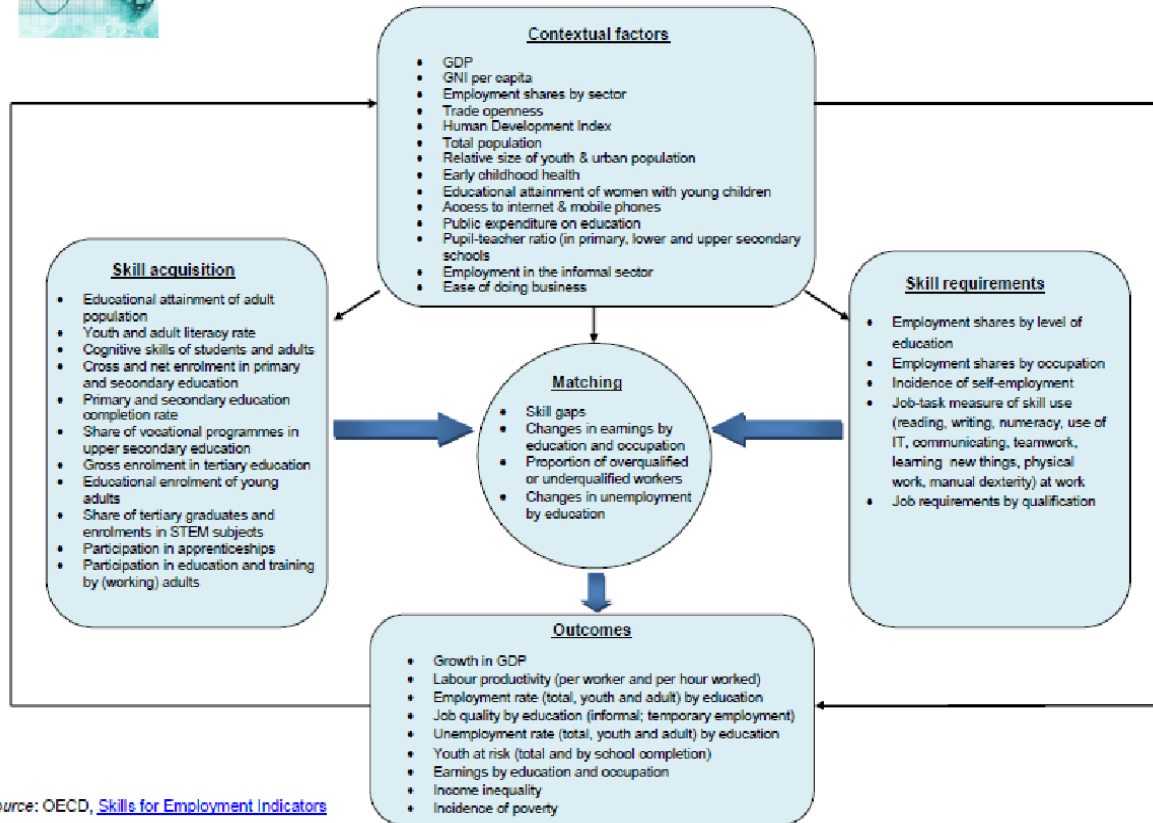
Contextual factors

- GDP
- GNI per capita
- Employment shares by sector
- Trade openness
- Human Development Index
- Total population
- Relative size of youth & urban population
- Early childhood health
- Educational attainment of women with young children
- Access to internet & mobile phones
- Public expenditure on education
- Pupil-teacher ratio (in primary, lower and upper secondary schools
- Employment in the informal sector
- Ease of doing business

Skill acquisition

- Educational attainment of adult population
- Youth and adult literacy rate
- Cognitive skills of students and adults
- Cross and net enrolment in primary and secondary education
- Primary and secondary education completion rate
- Share of vocational programmes in upper secondary education
- Gross enrolment in tertiary education
- Educational enrolment of young adults
- Share of tertiary graduates and enrolments in STEM subjects
- Participation in apprenticeships
- Participation in education and training by (working) adults

Matching

- Skill gaps
- Changes in earnings by education and occupation
- Proportion of overqualified or underqualified workers
- Changes in unemployment by education

Skill requirements

- Employment shares by level of education
- Employment shares by occupation
- Incidence of self-employment
- Job-task measure of skill use (reading, writing, numeracy, use of IT, communicating, teamwork, learning new things, physical work, manual dexterity) at work
- Job requirements by qualification

Outcomes

- Growth in GDP
- Labour productivity (per worker and per hour worked)
- Employment rate (total, youth and adult) by education
- Job quality by education (informal; temporary employment)
- Unemployment rate (total, youth and adult) by education
- Youth at risk (total and by school completion)
- Earnings by education and occupation
- Income inequality
- Incidence of poverty

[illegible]urce: OECD, Skills for Employment Indicators